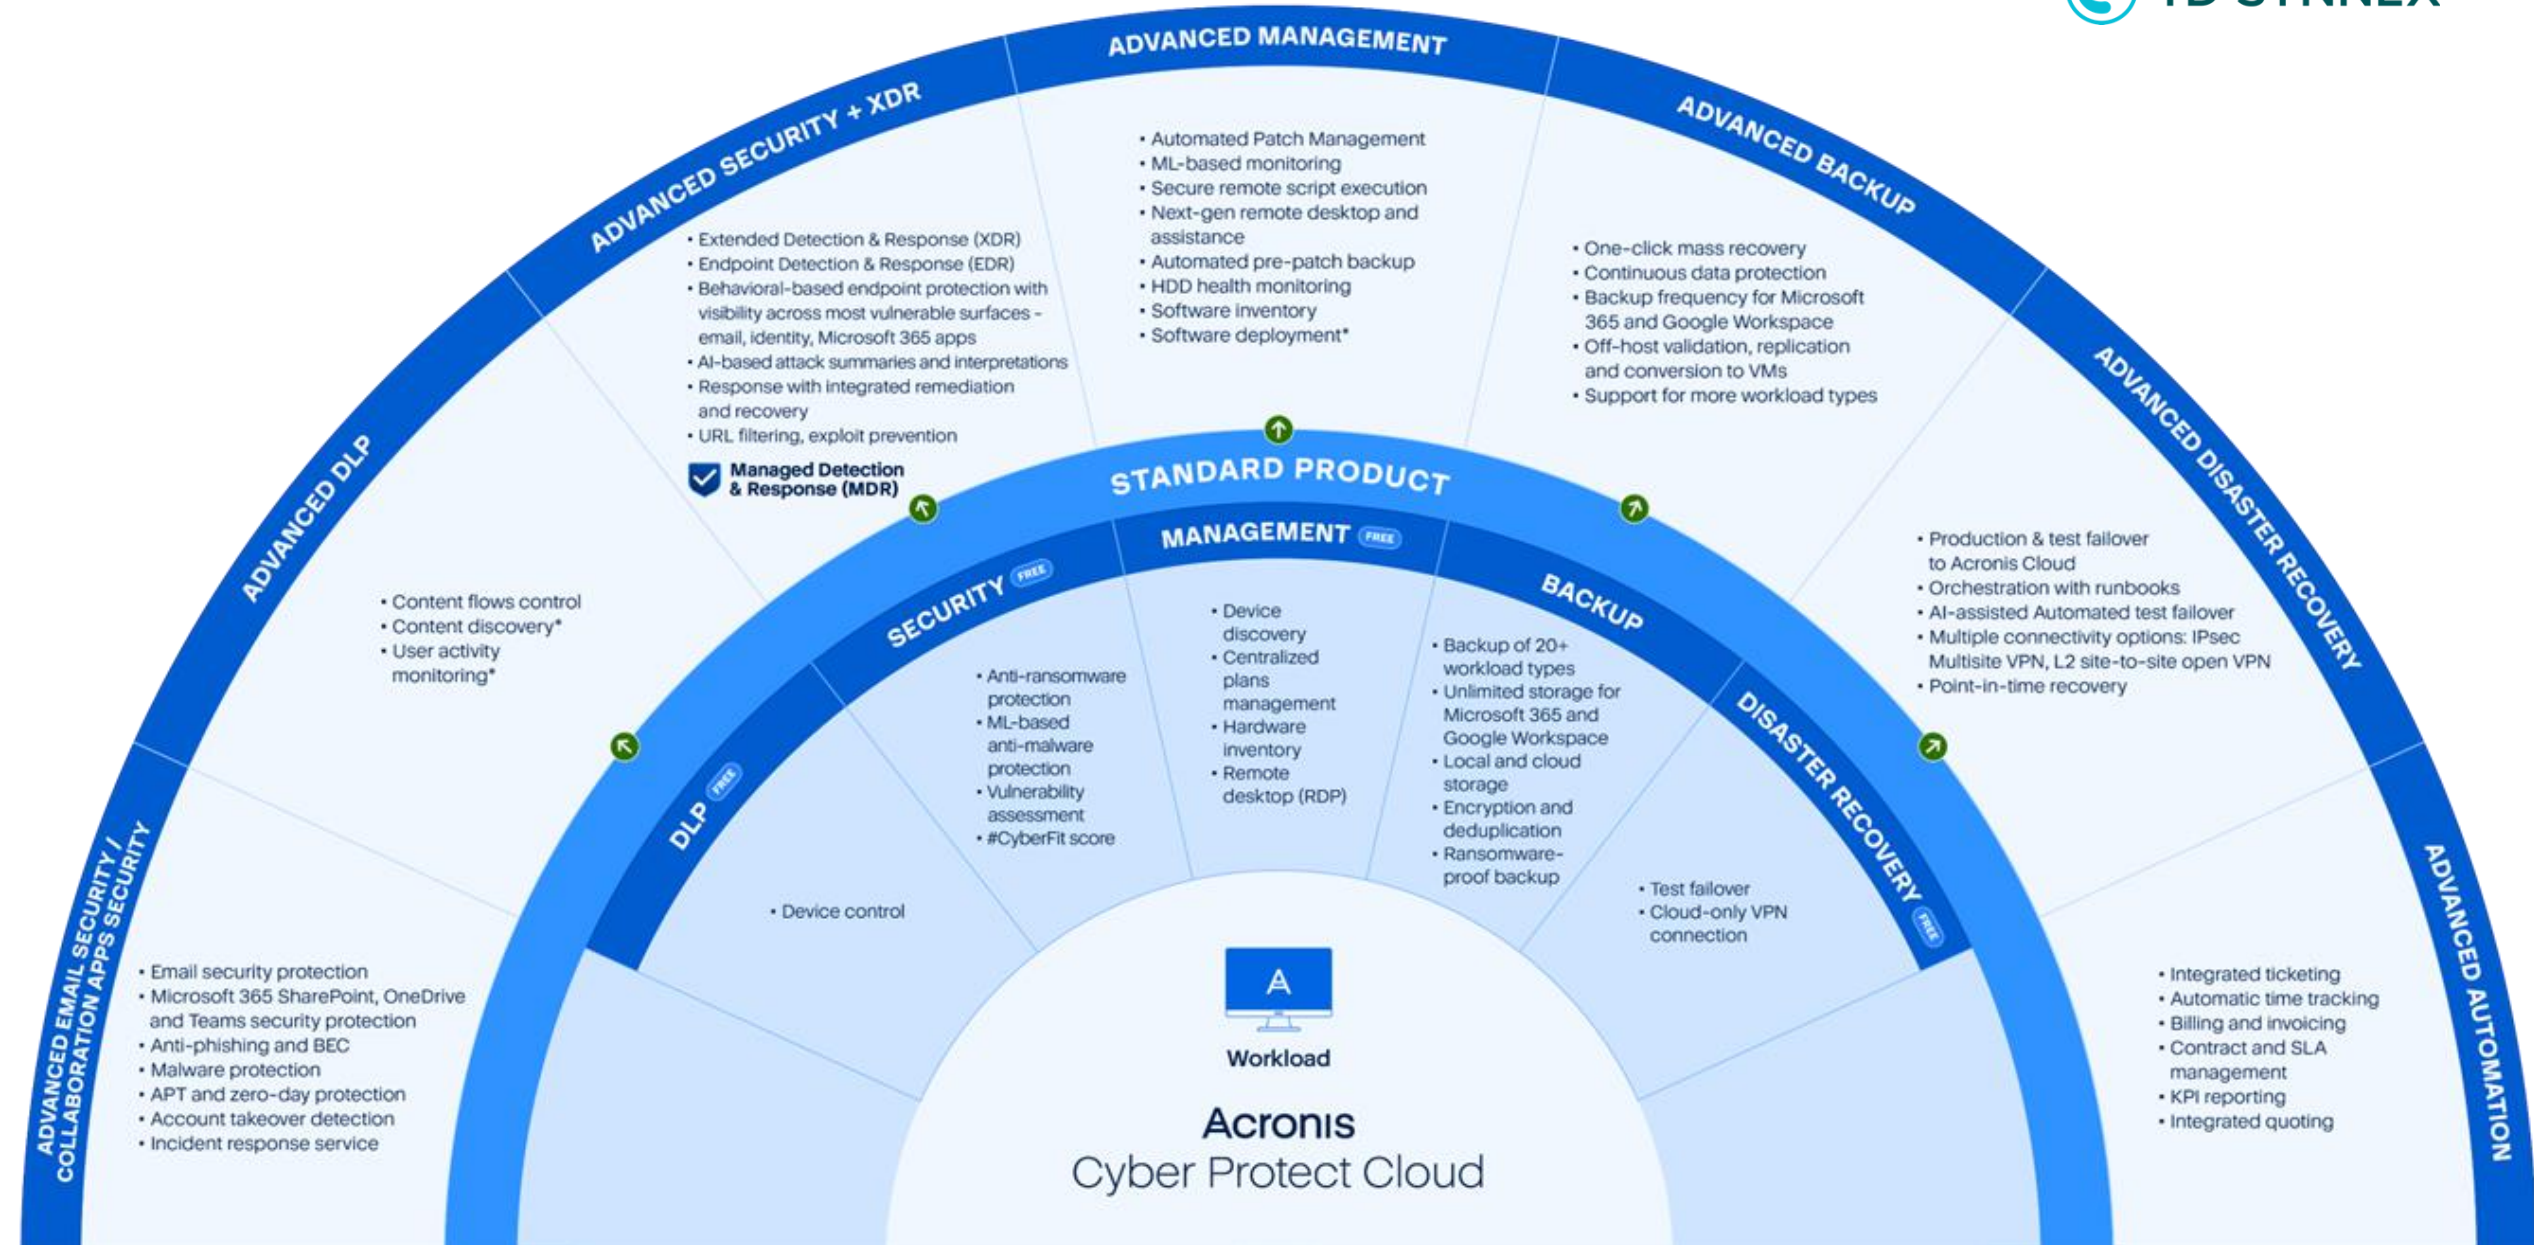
TD SYNNEX

ADVANCED MANAGEMENT

• Automated Patch Management
• ML-based monitoring
• Secure remote script execution
• Next-gen remote desktop and assistance
• Automated pre-patch backup
• HDD health monitoring
• Software inventory
• Software deployment*

ADVANCED SECURITY + XDR

• Extended Detection & Response (XDR)
• Endpoint Detection & Response (EDR)
• Behavioral-based endpoint protection with visibility across most vulnerable surfaces - email, identity, Microsoft 365 apps
• AI-based attack summaries and interpretations
• Response with integrated remediation and recovery
• URL filtering, exploit prevention

Managed Detection & Response (MDR)

ADVANCED BACKUP

• One-click mass recovery
• Continuous data protection
• Backup frequency for Microsoft 365 and Google Workspace
• Off-host validation, replication and conversion to VMs
• Support for more workload types

ADVANCED DLP

• Content flows control
• Content discovery*
• User activity monitoring*

ADVANCED DISASTER RECOVERY

• Production & test failover to Acronis Cloud
• Orchestration with runbooks
• AI-assisted Automated test failover
• Multiple connectivity options: IPsec Multisite VPN, L2 site-to-site open VPN
• Point-in-time recovery

STANDARD PRODUCT

MANAGEMENT FREE

• Device discovery
• Centralized plans management
• Hardware inventory
• Remote desktop (RDP)

SECURITY FREE

• Anti-ransomware protection
• ML-based anti-malware protection
• Vulnerability assessment
• #CyberFit score

BACKUP

• Backup of 20+ workload types
• Unlimited storage for Microsoft 365 and Google Workspace
• Local and cloud storage
• Encryption and deduplication
• Ransomware-proof backup

DLP FREE

• Device control

DISASTER RECOVERY FREE

• Test failover
• Cloud-only VPN connection

ADVANCED EMAIL SECURITY / COLLABORATION APPS SECURITY

• Email security protection
• Microsoft 365 SharePoint, OneDrive and Teams security protection
• Anti-phishing and BEC
• Malware protection
• APT and zero-day protection
• Account takeover detection
• Incident response service

ADVANCED AUTOMATION

• Integrated ticketing
• Automatic time tracking
• Billing and invoicing
• Contract and SLA management
• KPI reporting
• Integrated quoting

A

Workload

Acronis
Cyber Protect Cloud